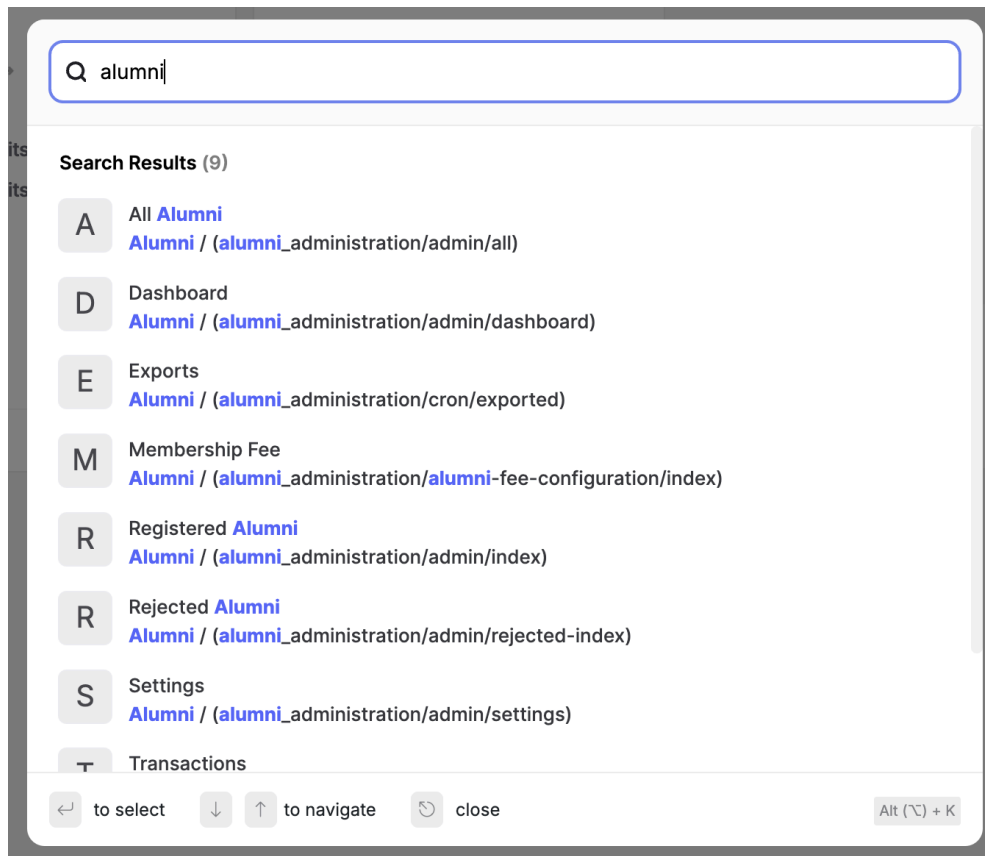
alumni

Search Results (9)

A
All Alumni
Alumni / (alumni_administration/admin/all)

D
Dashboard
Alumni / (alumni_administration/admin/dashboard)

E
Exports
Alumni / (alumni_administration/cron/exported)

M
Membership Fee
Alumni / (alumni_administration/alumni-fee-configuration/index)

R
Registered Alumni
Alumni / (alumni_administration/admin/index)

R
Rejected Alumni
Alumni / (alumni_administration/admin/rejected-index)

S
Settings
Alumni / (alumni_administration/admin/settings)

T
Transactions

to select
to navigate
close
Alt (⌥) + K